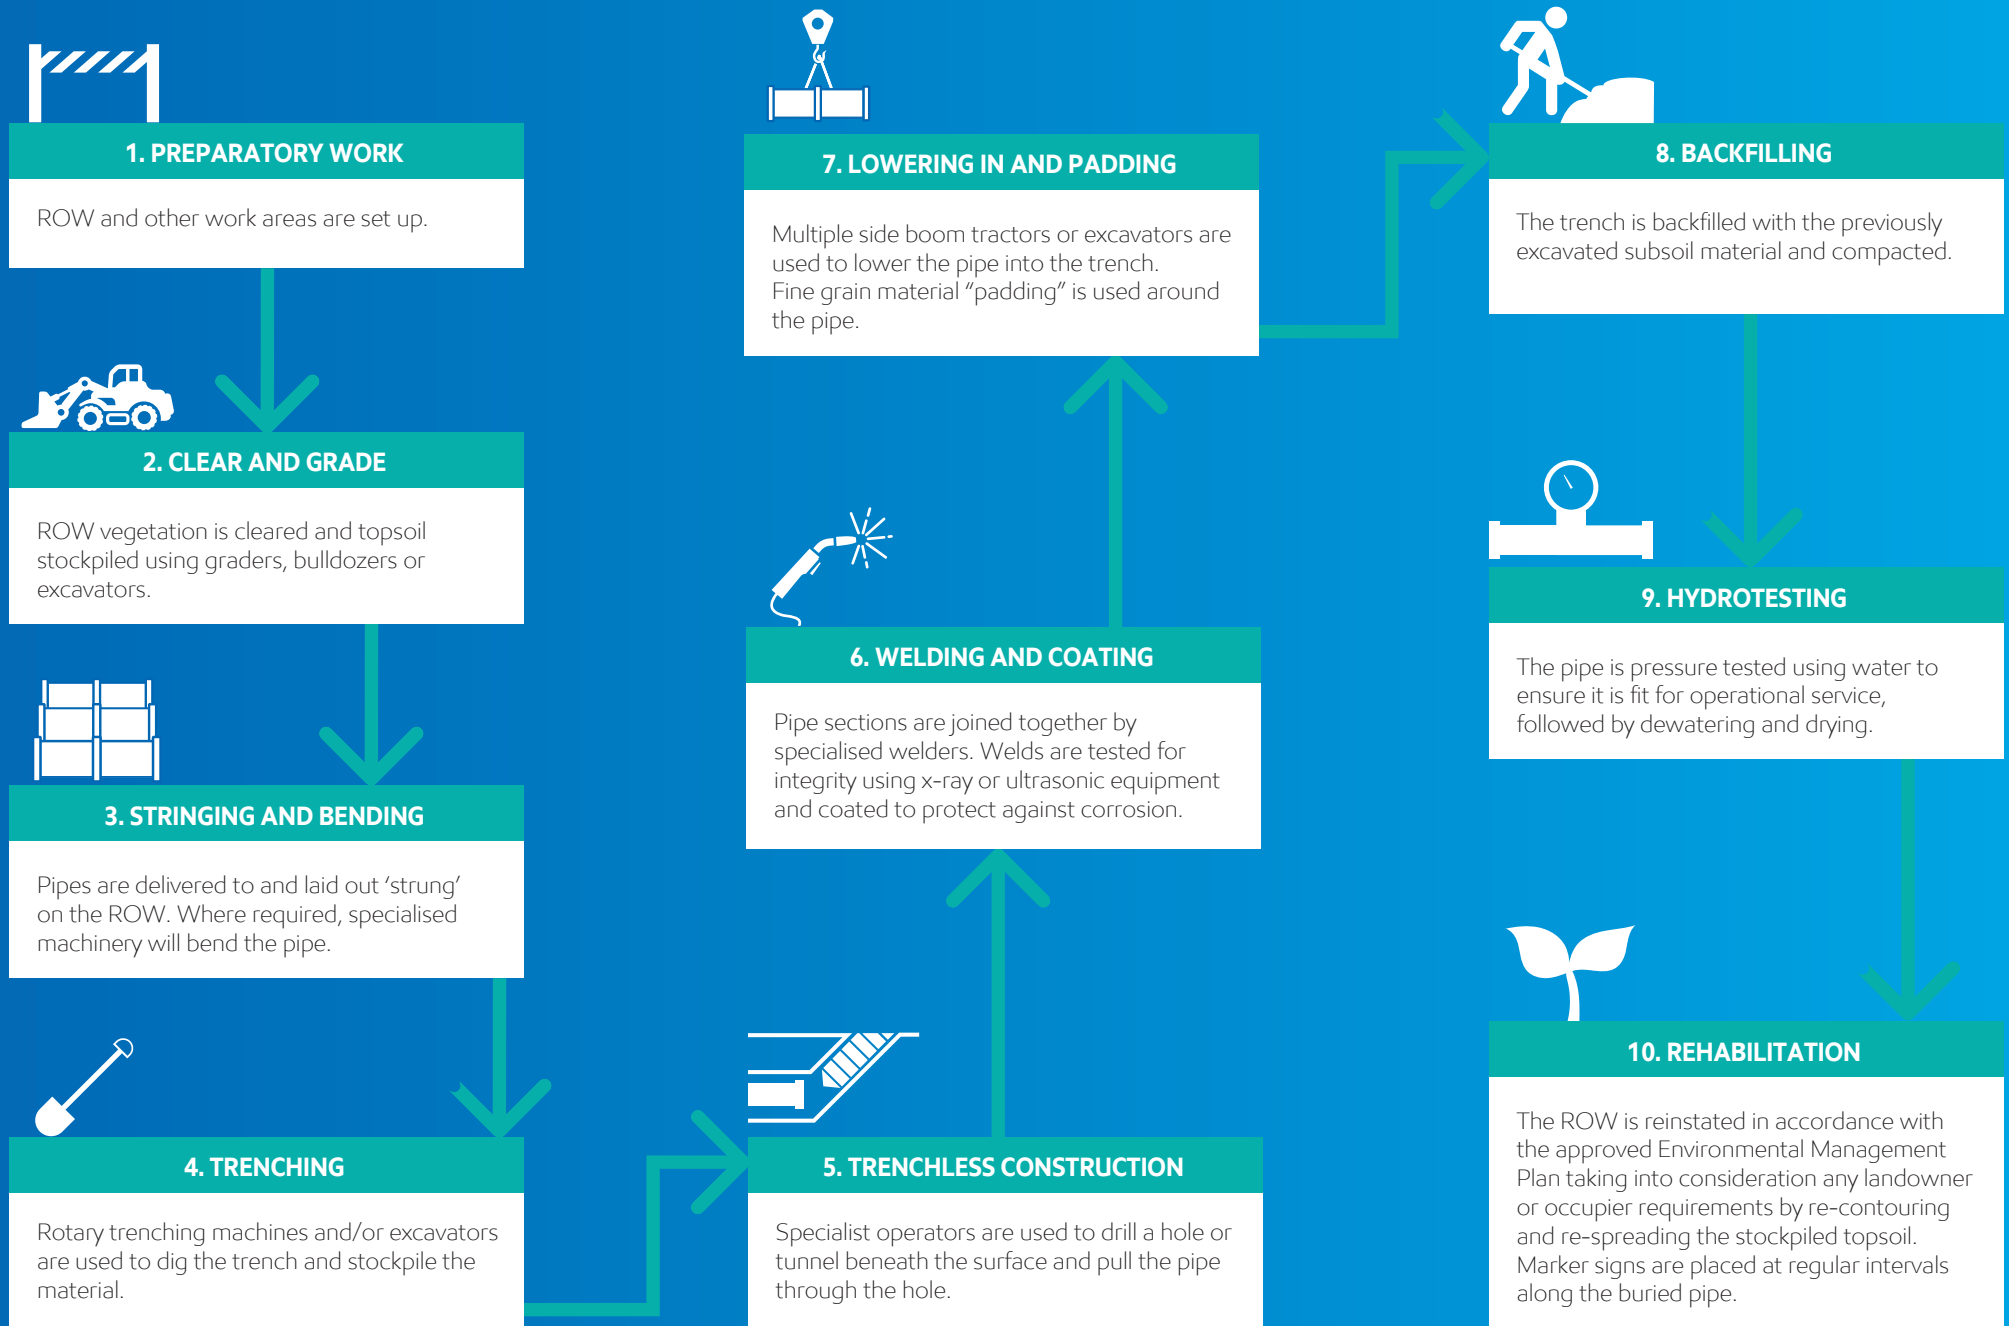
1. PREPARATORY WORK

ROW and other work areas are set up.

2. CLEAR AND GRADE

ROW vegetation is cleared and topsoil stockpiled using graders, bulldozers or excavators.

3. STRINGING AND BENDING

Pipes are delivered to and laid out 'strung' on the ROW. Where required, specialised machinery will bend the pipe.

4. TRENCHING

Rotary trenching machines and/or excavators are used to dig the trench and stockpile the material.

5. TRENCHLESS CONSTRUCTION

Specialist operators are used to drill a hole or tunnel beneath the surface and pull the pipe through the hole.

6. WELDING AND COATING

Pipe sections are joined together by specialised welders. Welds are tested for integrity using x-ray or ultrasonic equipment and coated to protect against corrosion.

7. LOWERING IN AND PADDING

Multiple side boom tractors or excavators are used to lower the pipe into the trench. Fine grain material "padding" is used around the pipe.

8. BACKFILLING

The trench is backfilled with the previously excavated subsoil material and compacted.

9. HYDROTESTING

The pipe is pressure tested using water to ensure it is fit for operational service, followed by dewatering and drying.

10. REHABILITATION

The ROW is reinstated in accordance with the approved Environmental Management Plan taking into consideration any landowner or occupier requirements by re-contouring and re-spreading the stockpiled topsoil. Marker signs are placed at regular intervals along the buried pipe.